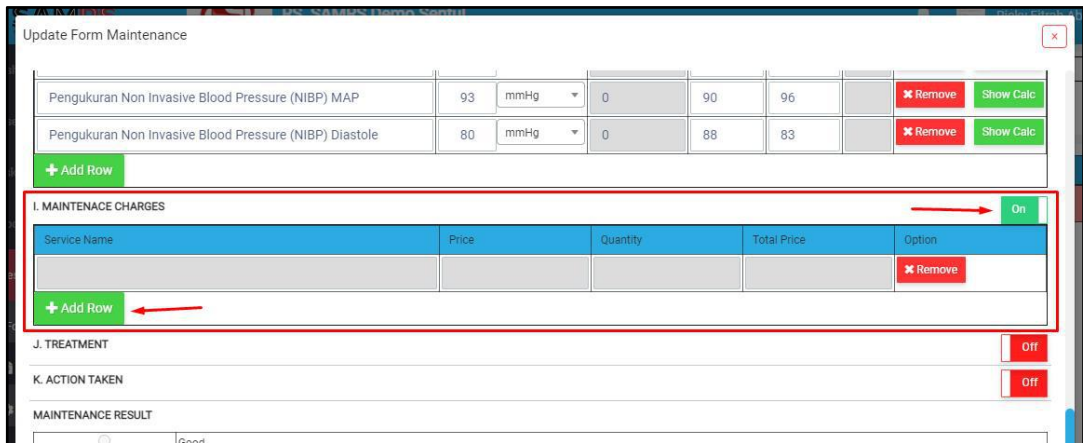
RS. SAMPS Demo Sentul

Update Form Maintenance

×

| | | | | | | | |
|---|---|---|---|---|---|---|---|
| Pengukuran Non Invasive Blood Pressure (NIBP) MAP | 93 | mmHg | 0 | 90 | 96 | | ✖ Remove Show Calc |
| Pengukuran Non Invasive Blood Pressure (NIBP) Diastole | 80 | mmHg | 0 | 88 | 83 | | ✖ Remove Show Calc |

+ Add Row

I. MAINTENACE CHARGES

On

| Service Name | Price | Quantity | Total Price | Option |
|---|---|---|---|---|
| | | | | ✖ Remove |

+ Add Row

J. TREATMENT

Off

K. ACTION TAKEN

Off

MAINTENANCE RESULT

Good